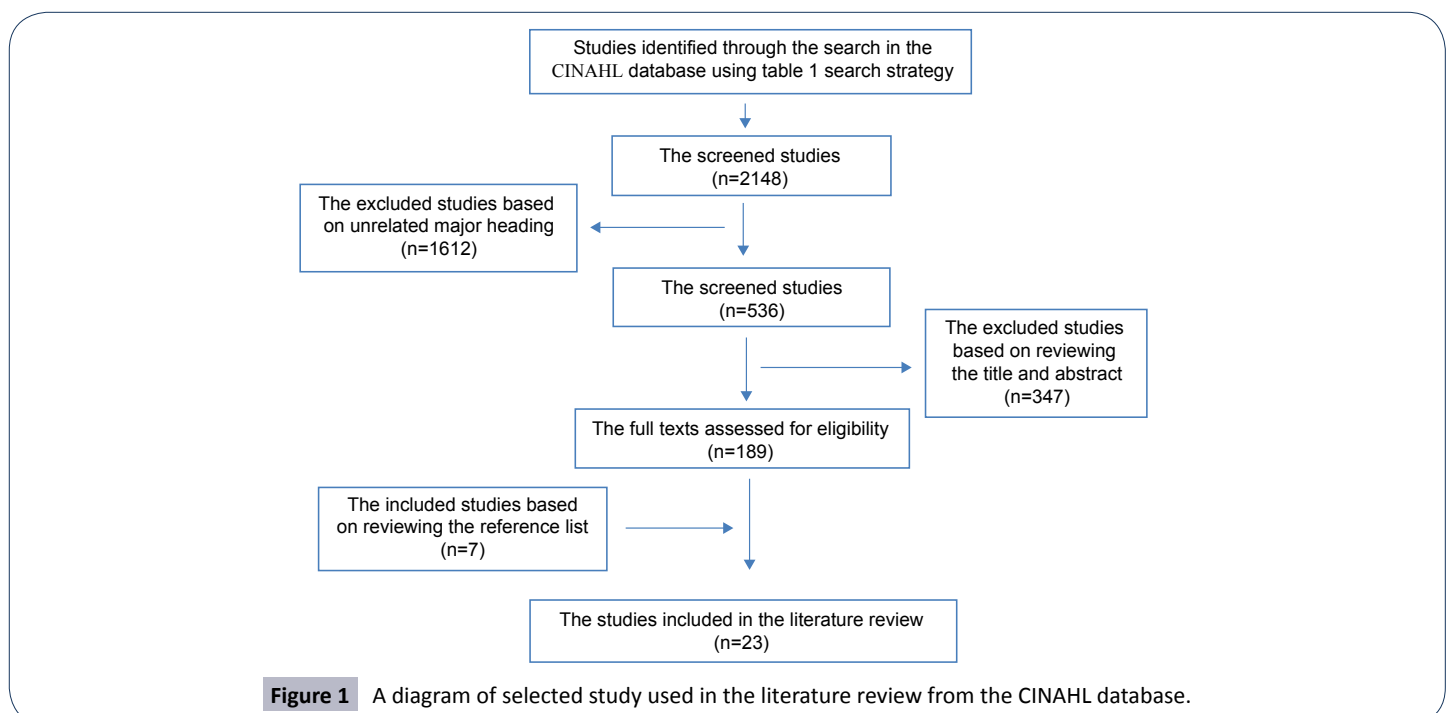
Studies identified through the search in the CINAHL database using table 1 search strategy

The screened studies
(n=2148)

The excluded studies based on unrelated major heading
(n=1612)

The screened studies
(n=536)

The excluded studies based on reviewing the title and abstract
(n=347)

The full texts assessed for eligibility
(n=189)

The included studies based on reviewing the reference list
(n=7)

The studies included in the literature review
(n=23)

Figure 1 A diagram of selected study used in the literature review from the CINAHL database.